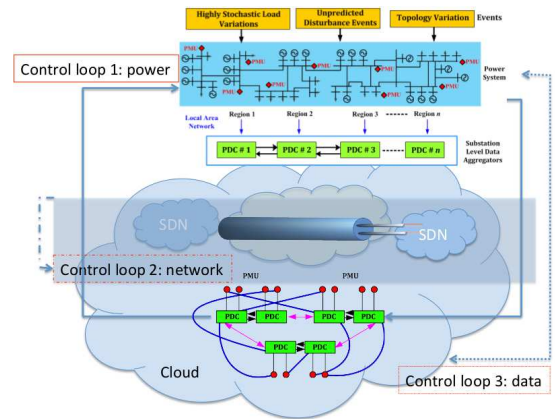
Highly Stochastic Load Variations

Unpredicted Disturbance Events

Topology Variation

Events

Control loop 1: power

PMU

PMU

PMU

PMU

PMU

Power System

Local Area Network

Region 1

Region 2

Region 3

Region n

PDC # 1

PDC # 2

PDC # 3

PDC # n

Substation Level Data Aggregators

SDN

SDN

Control loop 2: network

PMU

PMU

PDC

PDC

PDC

PDC

PDC

PDC

Cloud

Control loop 3: data